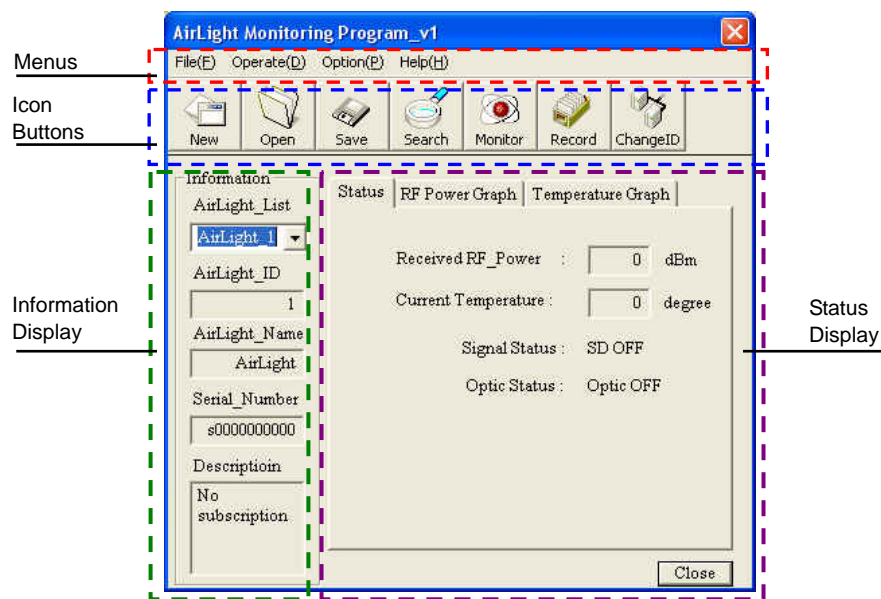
AirLight Monitoring Program_v1

Menus

File(F) Operate(D) Option(P) Help(H)

Icon Buttons

New Open Save Search Monitor Record ChangeID

Information

AirLight_List

AirLight_1

AirLight_ID

1

AirLight_Name

AirLight

Serial_Number

s0000000000

Descriptioin

No subscription

Information Display

Status | RF Power Graph | Temperature Graph

Received RF_Power : 0 dBm

Current Temperature : 0 degree

Signal Status : SD OFF

Optic Status : Optic OFF

Status Display

Close